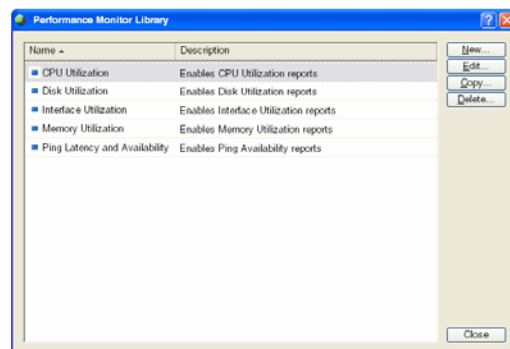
Performance Monitor Library

| Name | Description |
|---|---|
| CPU Utilization | Enables CPU Utilization reports |
| Disk Utilization | Enables Disk Utilization reports |
| Interface Utilization | Enables Interface Utilization reports |
| Memory Utilization | Enables Memory Utilization reports |
| Ping Latency and Availability | Enables Ping Availability reports |

New...
Edit...
Copy...
Delete...
Close